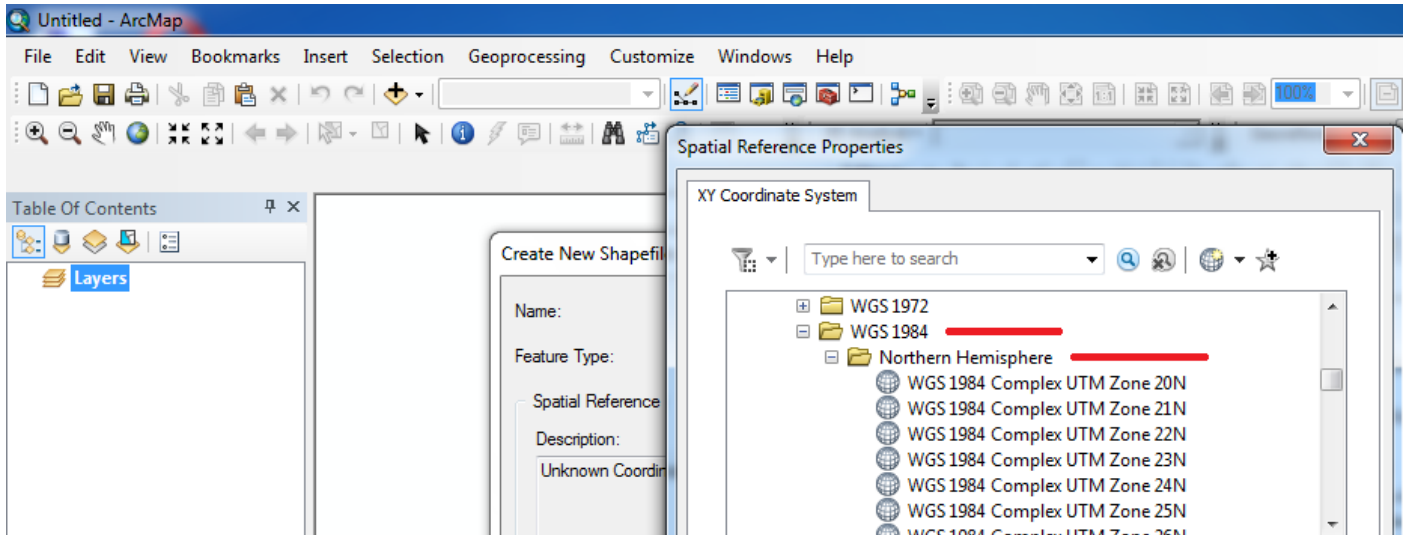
Untitled - ArcMap

File Edit View Bookmarks Insert Selection Geoprocessing Customize Windows Help

100%

Table Of Contents

Layers

Create New Shapefi

Name:

Feature Type:

Spatial Reference

Description:

Unknown Coordi

Spatial Reference Properties

XY Coordinate System

Type here to search

WGS 1972
WGS 1984
Northern Hemisphere
WGS 1984 Complex UTM Zone 20N
WGS 1984 Complex UTM Zone 21N
WGS 1984 Complex UTM Zone 22N
WGS 1984 Complex UTM Zone 23N
WGS 1984 Complex UTM Zone 24N
WGS 1984 Complex UTM Zone 25N
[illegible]